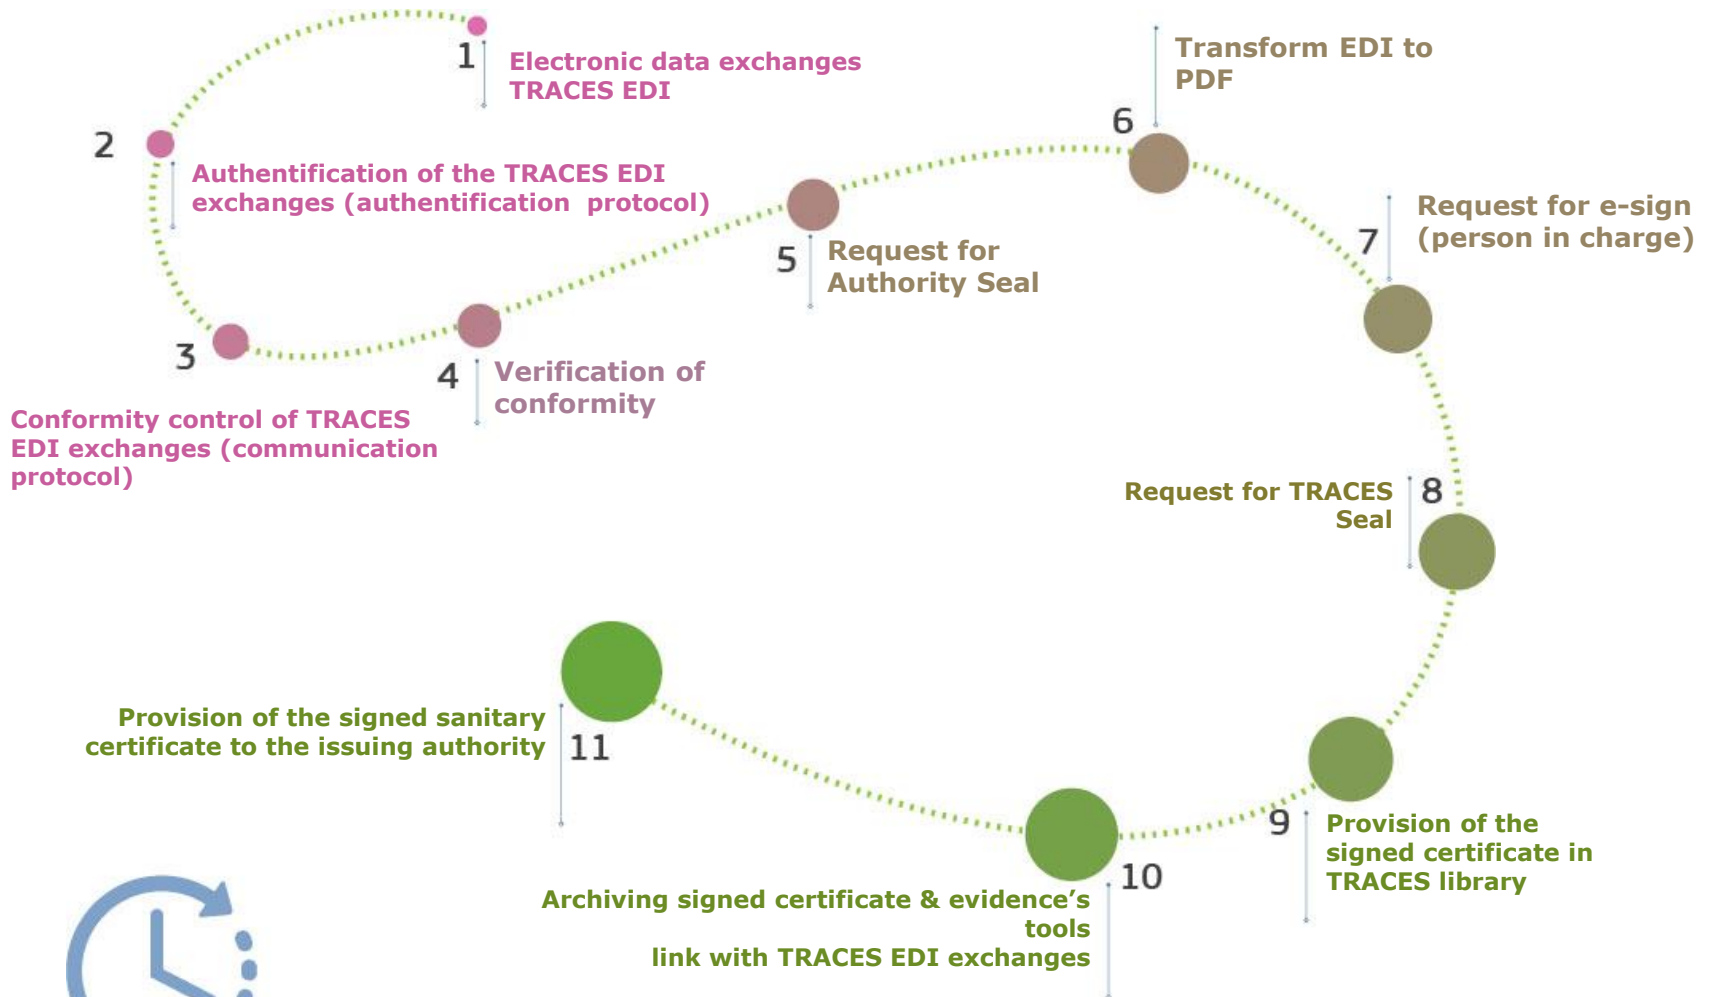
1 Electronic data exchanges TRACES EDI

2 Authentification of the TRACES EDI exchanges (authentification protocol)

3 Conformity control of TRACES EDI exchanges (communication protocol)

4 Verification of conformity

5 Request for Authority Seal

6 Transform EDI to PDF

7 Request for e-sign (person in charge)

8 Request for TRACES Seal

9 Provision of the signed certificate in TRACES library

10 Archiving signed certificate & evidence's tools link with TRACES EDI exchanges

11 Provision of the signed sanitary certificate to the issuing authority